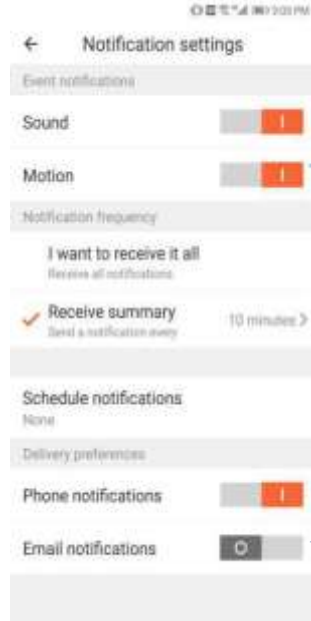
3:03 PM

← Notification settings

Event notifications

Sound I

Motion I

Notification frequency

I want to receive it all
Receive all notifications

✓ Receive summary
Send a notification every
10 minutes >

Schedule notifications
None

Delivery preferences

Phone notifications I

Email notifications O